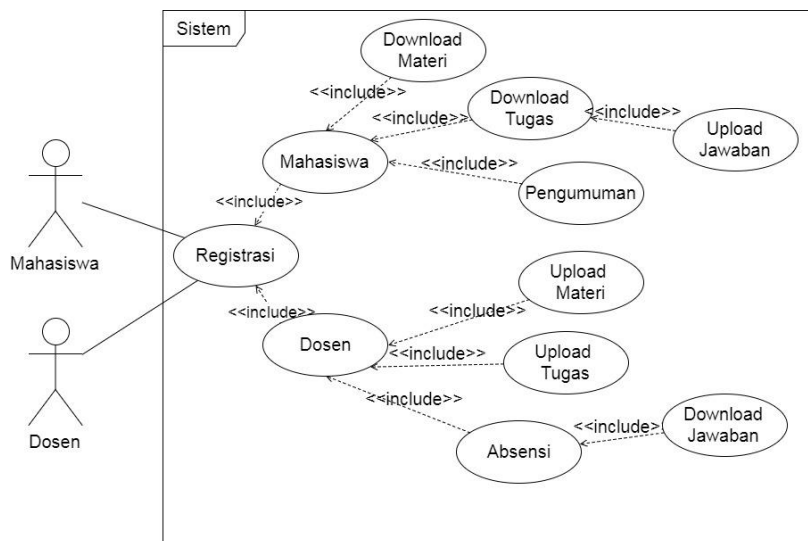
Sistem

Download Materi

<<include>>

Download Tugas

<<include>>

<<include>>

Upload Jawaban

Mahasiswa

<<include>>

Pengumuman

<<include>>

Mahasiswa

Registrasi

Upload Materi

<<include>>

<<include>>

Dosen

<<include>>

Upload Tugas

Dosen

<<include>>

<<include>>

Download Jawaban

Absensi